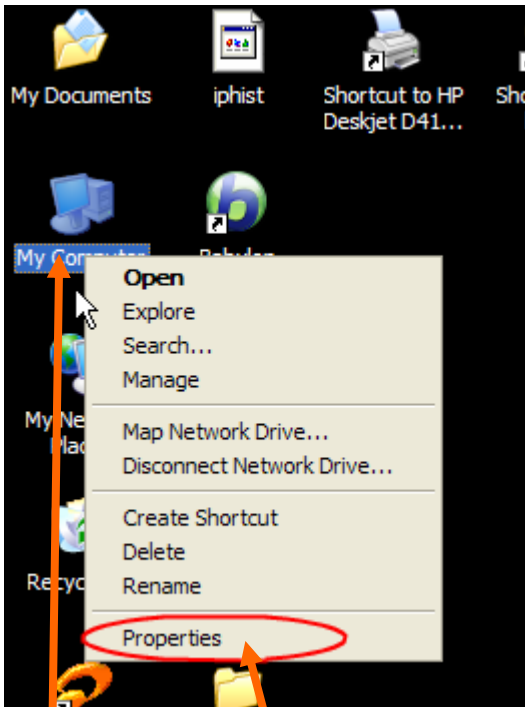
My Documents

iphist

Shortcut to HP Deskjet D41...

Sho

My Computer

Babylon

My Ne Plac

Recyc

Open
Explore
Search...
Manage

Map Network Drive...
Disconnect Network Drive...

Create Shortcut
Delete
Rename

Properties